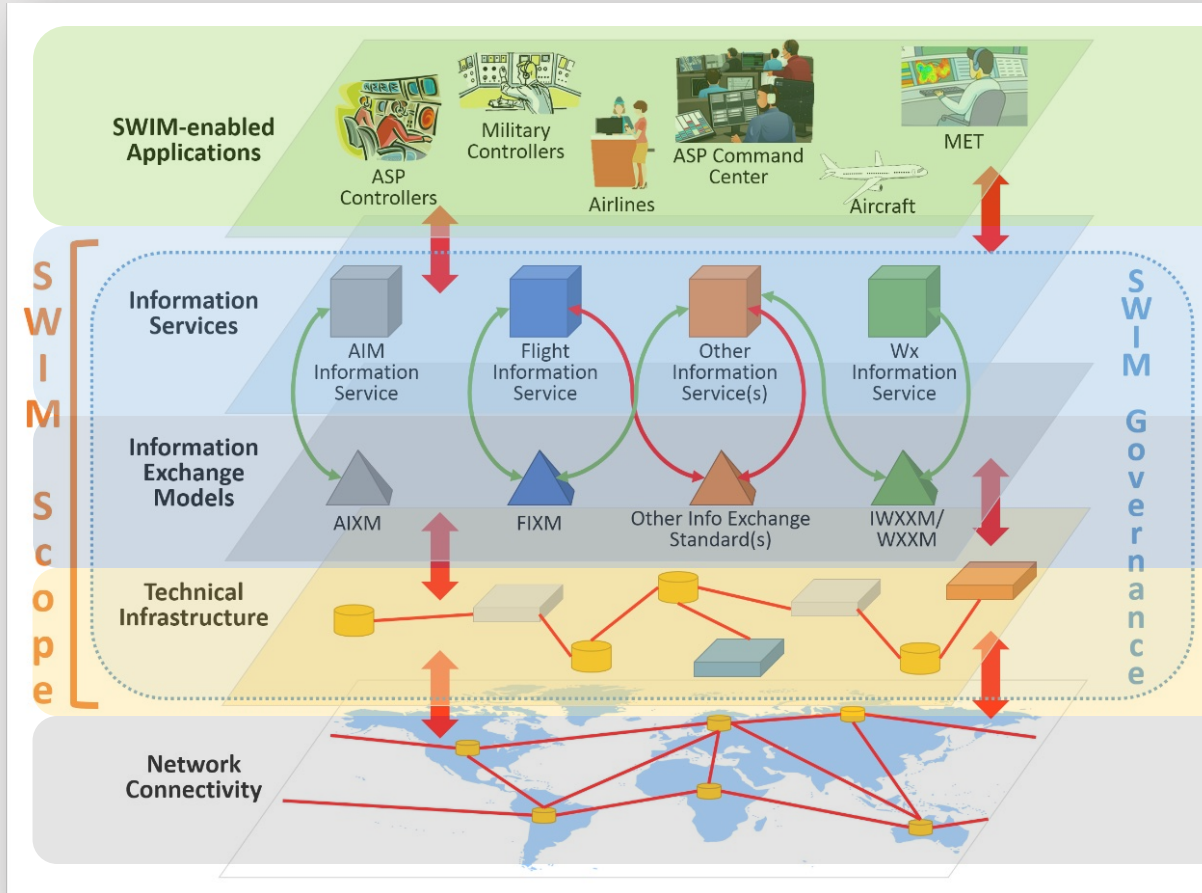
SWIM-enabled Applications

ASP Controllers

Military Controllers

Airlines

ASP Command Center

Aircraft

MET

SWIM Scope

Information Services

AIM Information Service

Flight Information Service

Other Information Service(s)

Wx Information Service

SWIM Governance

Information Exchange Models

AIXM

FIXM

Other Info Exchange Standard(s)

IWXXM/ WXXM

Technical Infrastructure

Network Connectivity